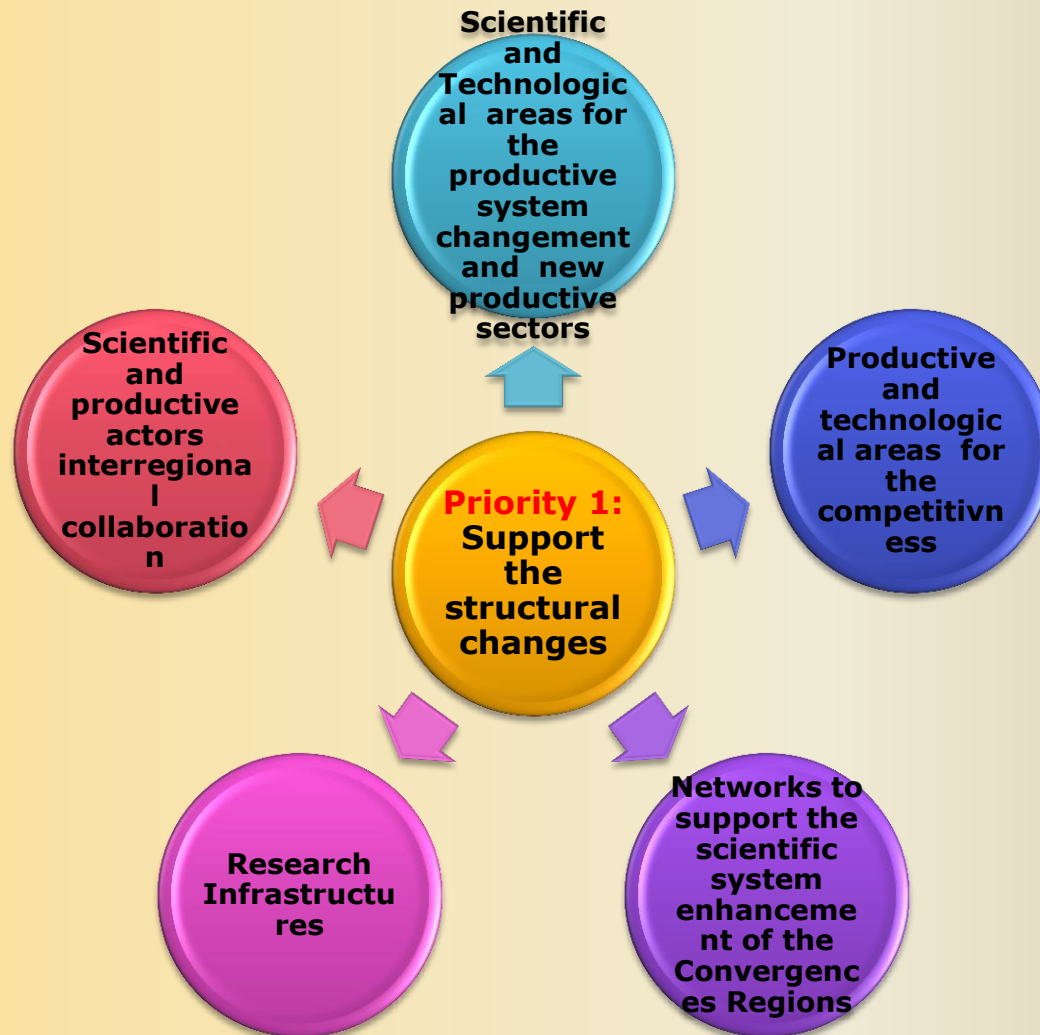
Priority 1: Support the structural changes

Scientific and Technological areas for the productive system changement and new productive sectors

Productive and technological areas for the competitivness

Networks to support the scientific system enhancement of the Convergences Regions

Research Infrastructures

Scientific and productive actors interregional collaboration